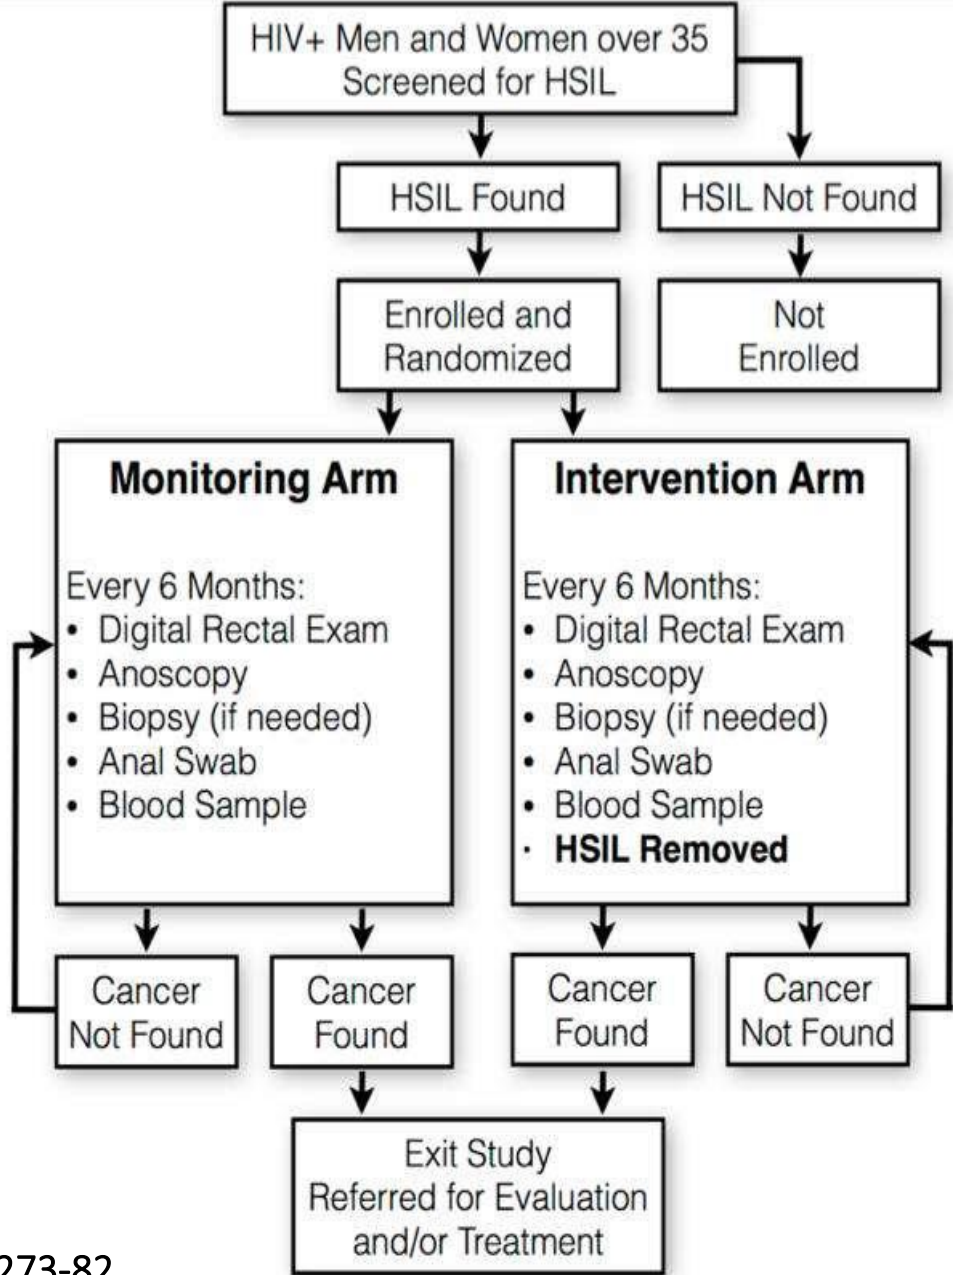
HIV+ Men and Women over 35 Screened for HSIL

HSIL Found

HSIL Not Found

Enrolled and Randomized

Not Enrolled

**Monitoring Arm**

Every 6 Months:
• Digital Rectal Exam
• Anoscopy
• Biopsy (if needed)
• Anal Swab
• Blood Sample

**Intervention Arm**

Every 6 Months:
• Digital Rectal Exam
• Anoscopy
• Biopsy (if needed)
• Anal Swab
• Blood Sample
· **HSIL Removed**

Cancer Not Found

Cancer Found

Cancer Found

Cancer Not Found

Exit Study
Referred for Evaluation and/or Treatment

273-82